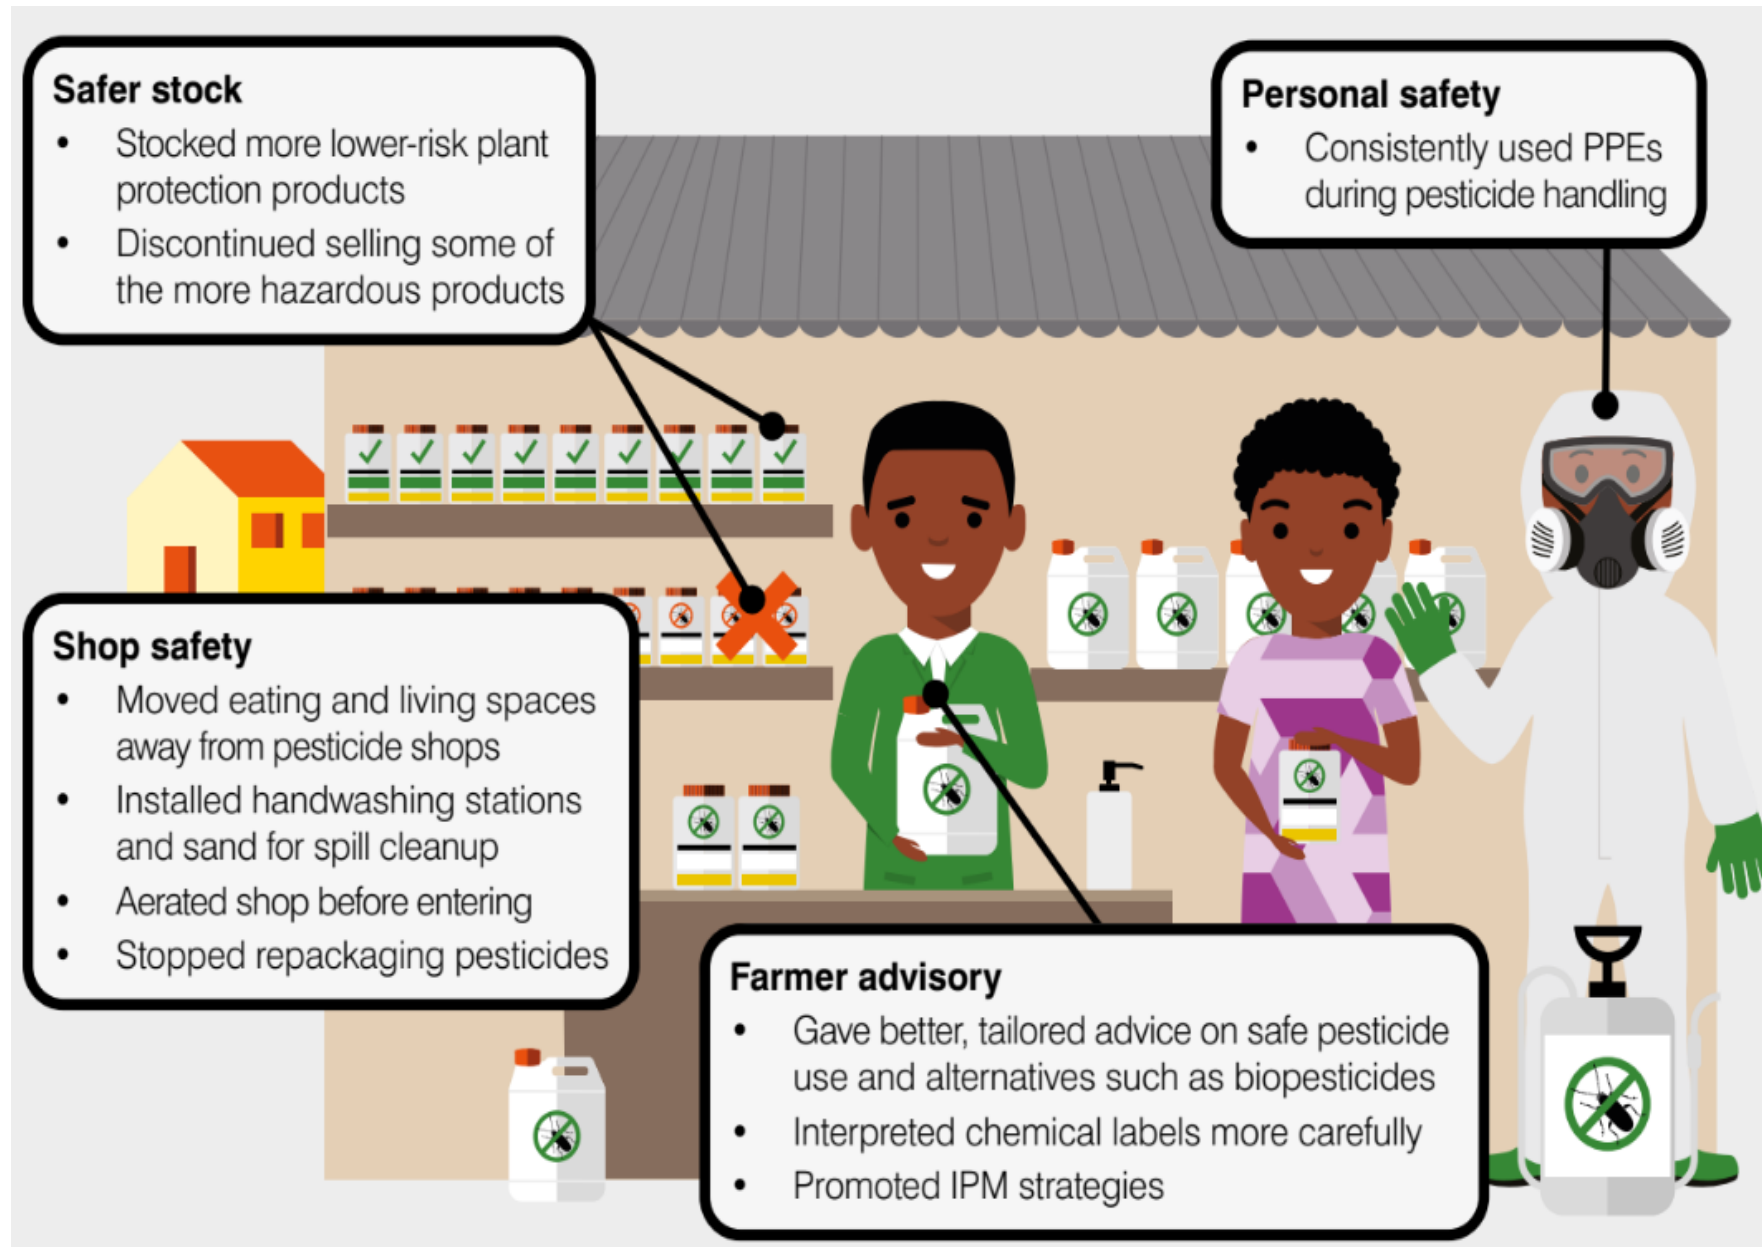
Safer stock
- Stocked more lower-risk plant protection products
- Discontinued selling some of the more hazardous products

Personal safety
- Consistently used PPEs during pesticide handling

Shop safety
- Moved eating and living spaces away from pesticide shops
- Installed handwashing stations and sand for spill cleanup
- Aerated shop before entering
- Stopped repackaging pesticides

Farmer advisory
- Gave better, tailored advice on safe pesticide use and alternatives such as biopesticides
- Interpreted chemical labels more carefully
- Promoted IPM strategies